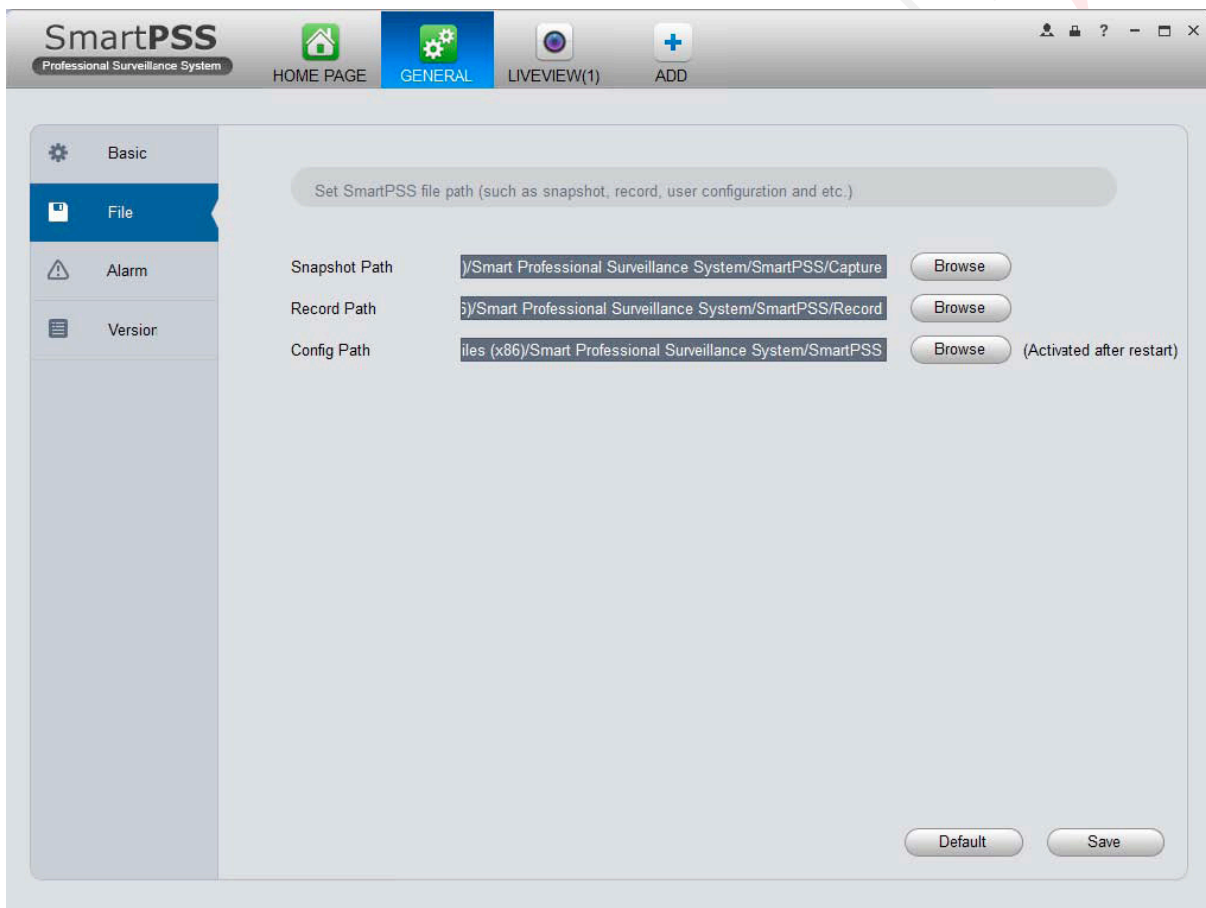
SmartPSS
Professional Surveillance System

HOME PAGE
GENERAL
LIVEVIEW(1)
ADD

?

Basic
File
Alarm
Version

Set SmartPSS file path (such as snapshot, record, user configuration and etc.)

Snapshot Path
)/Smart Professional Surveillance System/SmartPSS/Capture
Browse

Record Path
5)/Smart Professional Surveillance System/SmartPSS/Record
Browse

Config Path
iles (x86)/Smart Professional Surveillance System/SmartPSS
Browse
(Activated after restart)

Default
Save